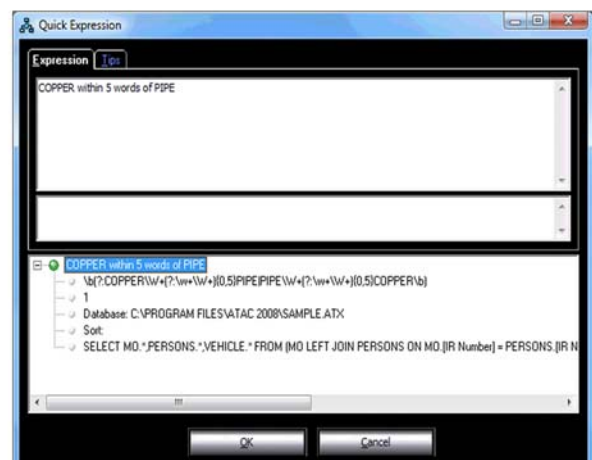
Quick Expression

Expression Tips

COPPER within 5 words of PIPE

COPPER within 5 words of PIPE
\b(?:COPPER\W+(?:\w+\W+){0,5}PIPE|PIPE\W+(?:\w+\W+){0,5}COPPER)\b
1
Database: C:\PROGRAM FILES\ATAC 2008\SAMPLE.ATX
Sort:
SELECT MO.*,PERSONS.*,VEHICLE.* FROM (MO LEFT JOIN PERSONS ON MO.[IR Number] = PERSONS.[IR N

OK Cancel